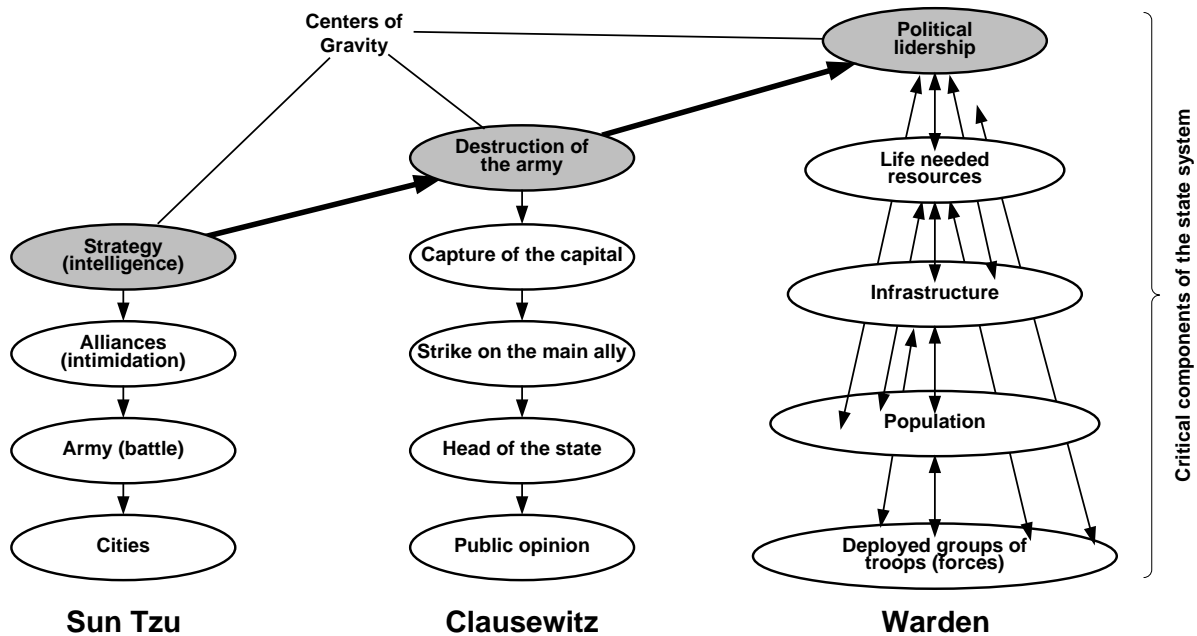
Centers of Gravity

Strategy (intelligence)

Alliances (intimidation)

Army (battle)

Cities

Sun Tzu

Destruction of the army

Capture of the capital

Strike on the main ally

Head of the state

Public opinion

Clausewitz

Political lidership

Life needed resources

Infrastructure

Population

Deployed groups of troops (forces)

Warden

Critical components of the state system